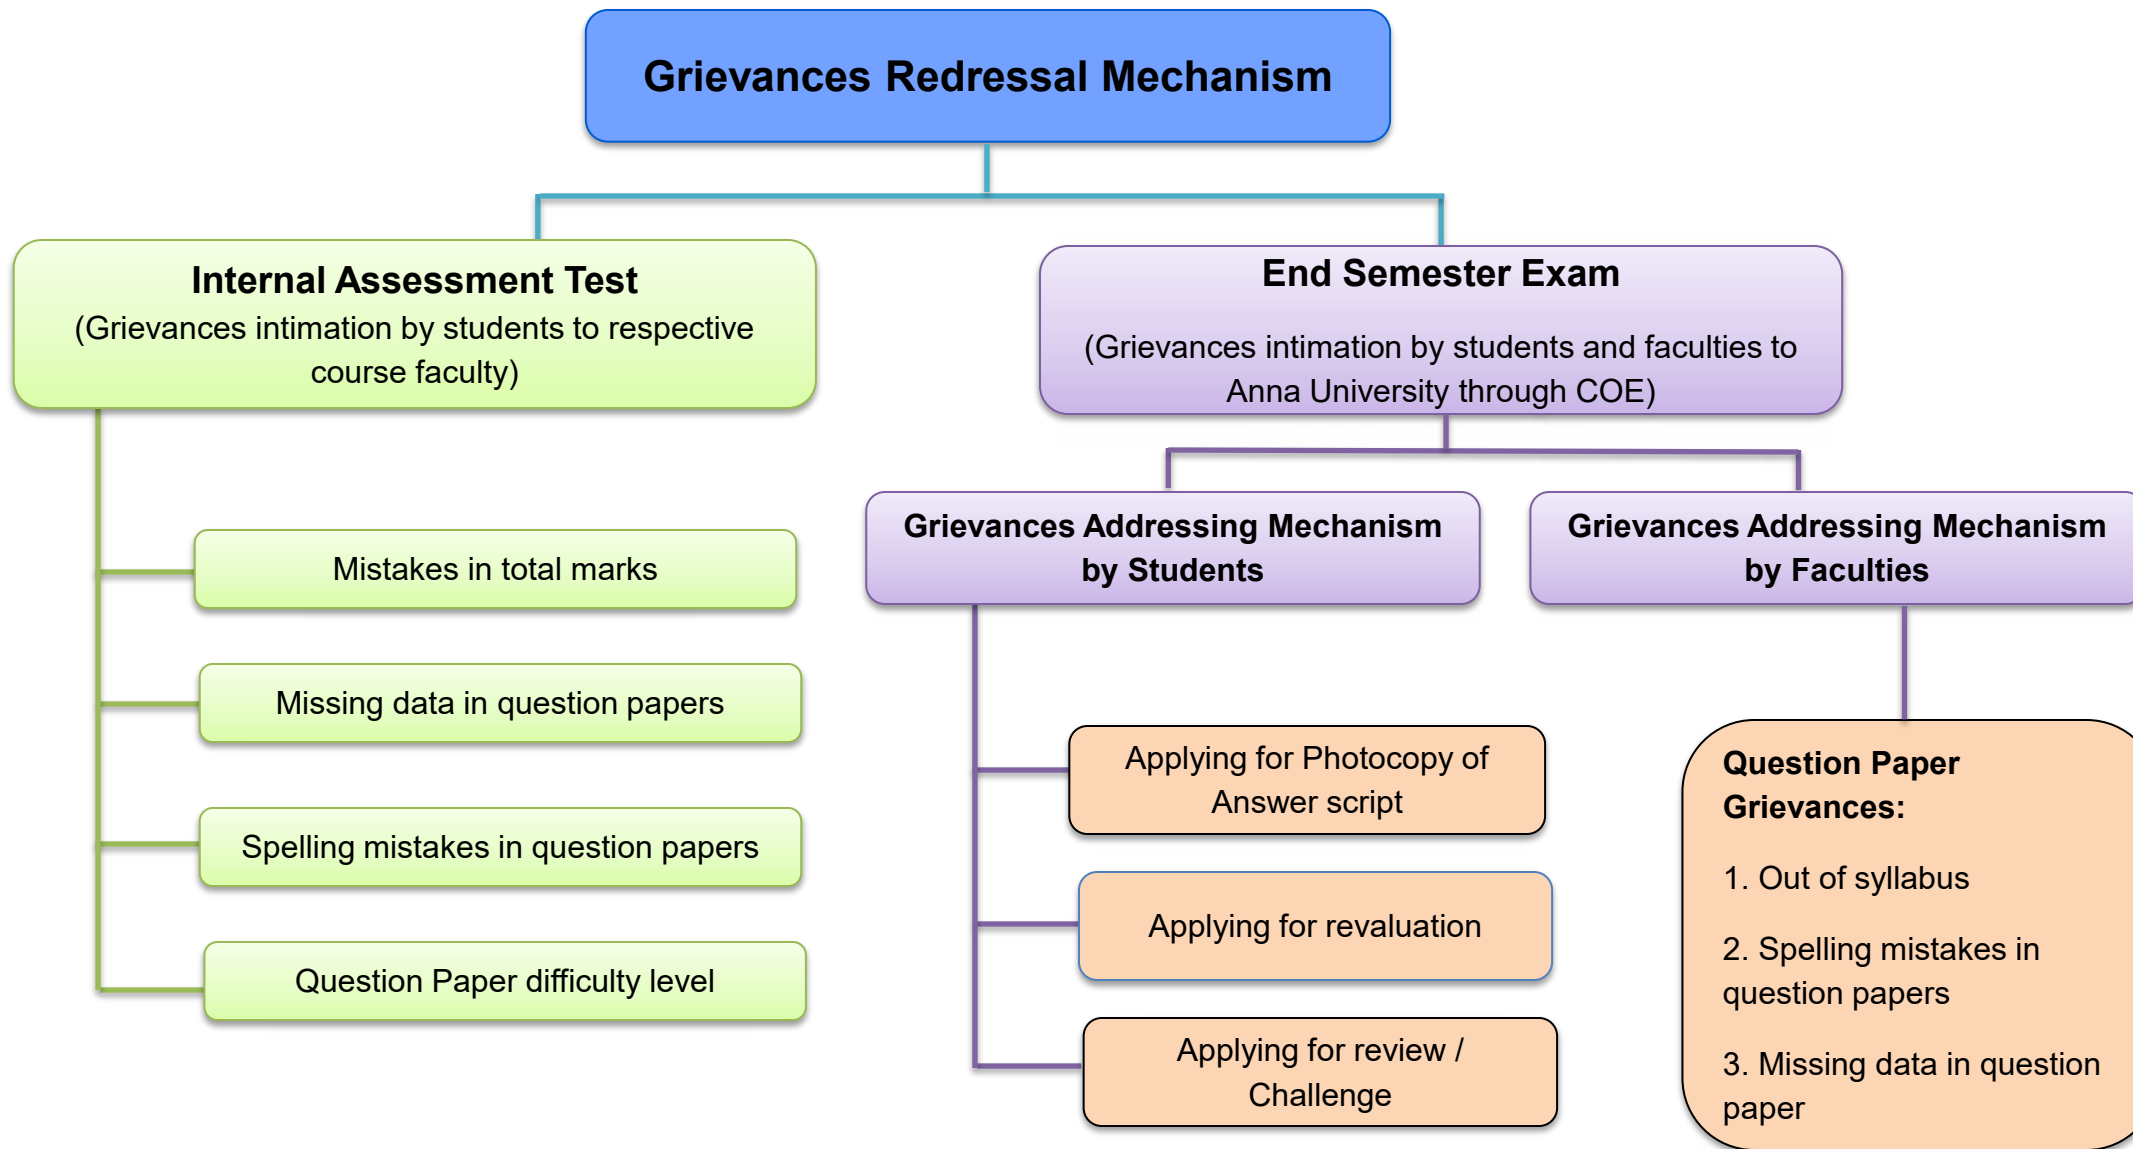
Grievances Redressal Mechanism

Internal Assessment Test
(Grievances intimation by students to respective course faculty)

Mistakes in total marks

Missing data in question papers

Spelling mistakes in question papers

Question Paper difficulty level

End Semester Exam

(Grievances intimation by students and faculties to Anna University through COE)

Grievances Addressing Mechanism by Students

Applying for Photocopy of Answer script

Applying for revaluation

Applying for review / Challenge

Grievances Addressing Mechanism by Faculties

Question Paper Grievances:

1. Out of syllabus

2. Spelling mistakes in question papers

3. Missing data in question paper